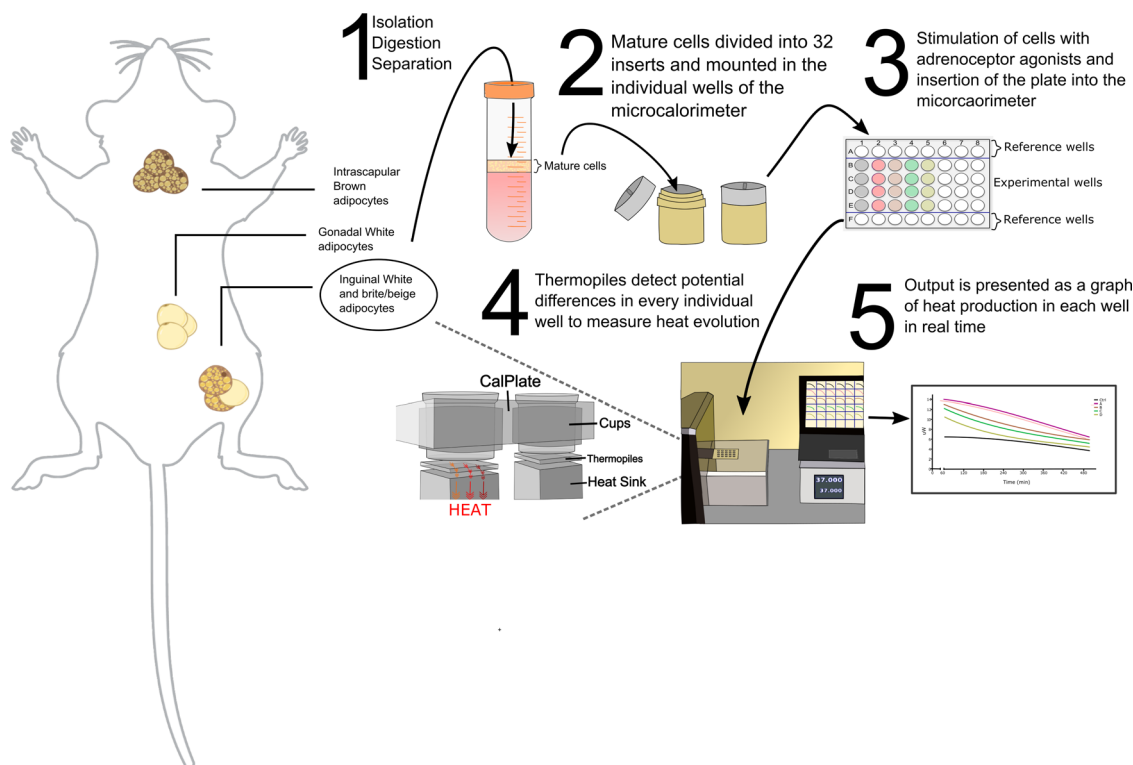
1 Isolation Digestion Separation

2 Mature cells divided into 32 inserts and mounted in the individual wells of the microcalorimeter

3 Stimulation of cells with adrenoceptor agonists and insertion of the plate into the micorcaorimeter

Mature cells

Intrascapular Brown adipocytes

Gonadal White adipocytes

Inguinal White and brite/beige adipocytes

1 2 3 4 5 6 7 8
A
B
C
D
E
F

Reference wells
Experimental wells
Reference wells

4 Thermopiles detect potential differences in every individual well to measure heat evolution

5 Output is presented as a graph of heat production in each well in real time

CalPlate
Cups
Thermopiles
Heat Sink
HEAT

37.000
37.000

Time (min)